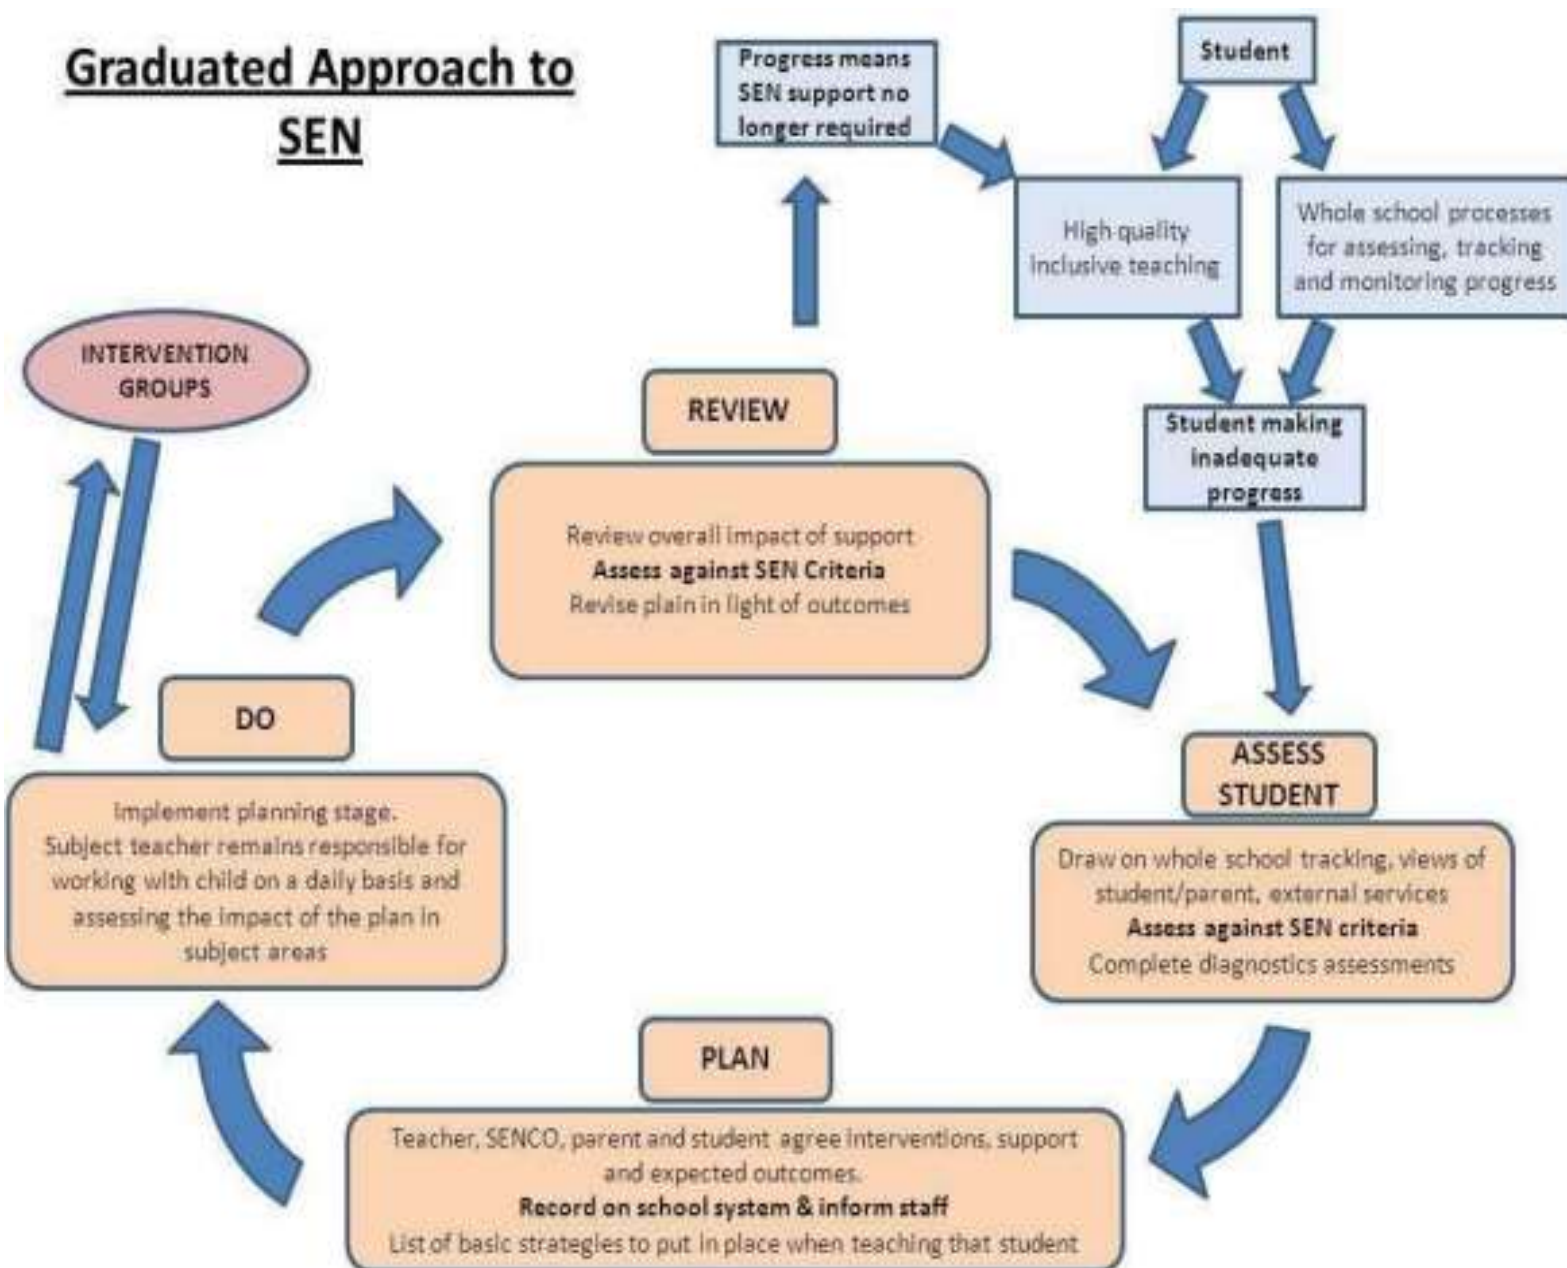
Graduated Approach to SEN

Progress means SEN support no longer required

Student

High quality inclusive teaching

Whole school processes for assessing, tracking and monitoring progress

Student making inadequate progress

INTERVENTION GROUPS

REVIEW

Review overall impact of support
Assess against SEN Criteria
Revise plain in light of outcomes

DO

Implement planning stage.
Subject teacher remains responsible for working with child on a daily basis and assessing the impact of the plan in subject areas

ASSESS STUDENT

Draw on whole school tracking, views of student/parent, external services
Assess against SEN criteria
Complete diagnostics assessments

PLAN

Teacher, SENCO, parent and student agree interventions, support and expected outcomes.
Record on school system & inform staff
List of basic strategies to put in place when teaching that student